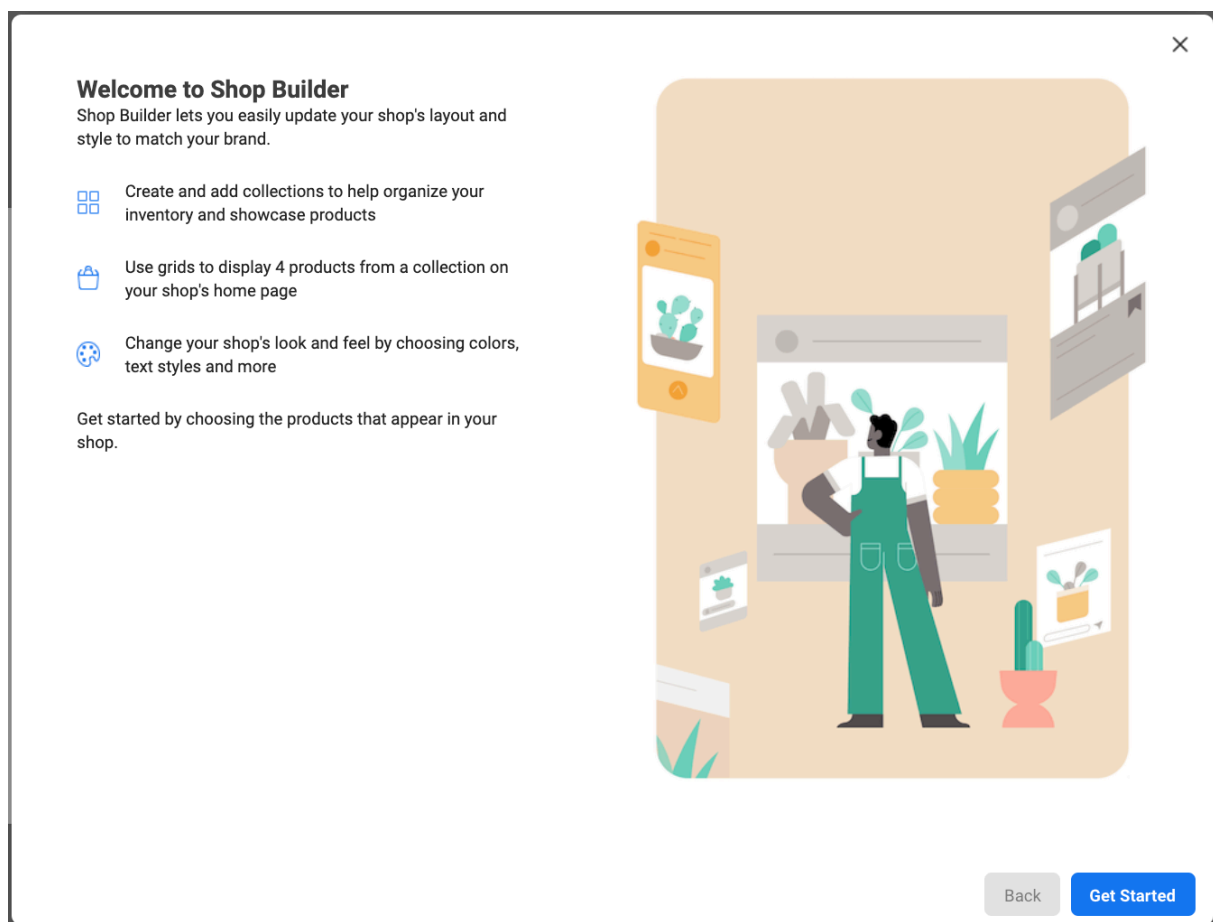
×

Welcome to Shop Builder
Shop Builder lets you easily update your shop's layout and style to match your brand.

Create and add collections to help organize your inventory and showcase products

Use grids to display 4 products from a collection on your shop's home page

Change your shop's look and feel by choosing colors, text styles and more

Get started by choosing the products that appear in your shop.

Back
Get Started